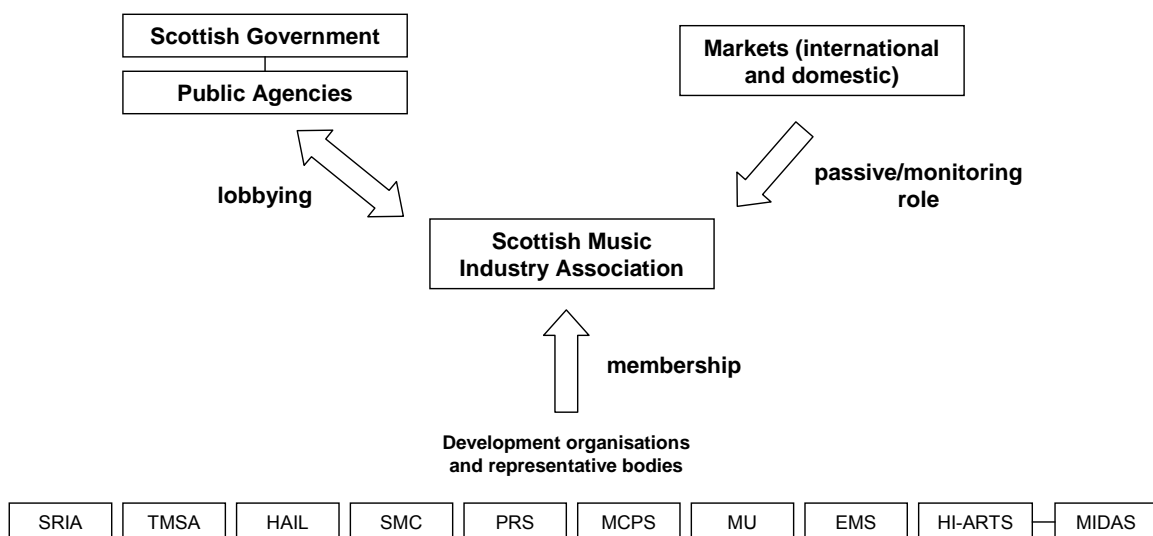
Scottish Government

Public Agencies

Markets (international and domestic)

lobbying

passive/monitoring role

Scottish Music Industry Association

membership

Development organisations and representative bodies

SRIA

TMSA

HAIL

SMC

PRS

MCPS

MU

EMS

HI-ARTS

MIDAS